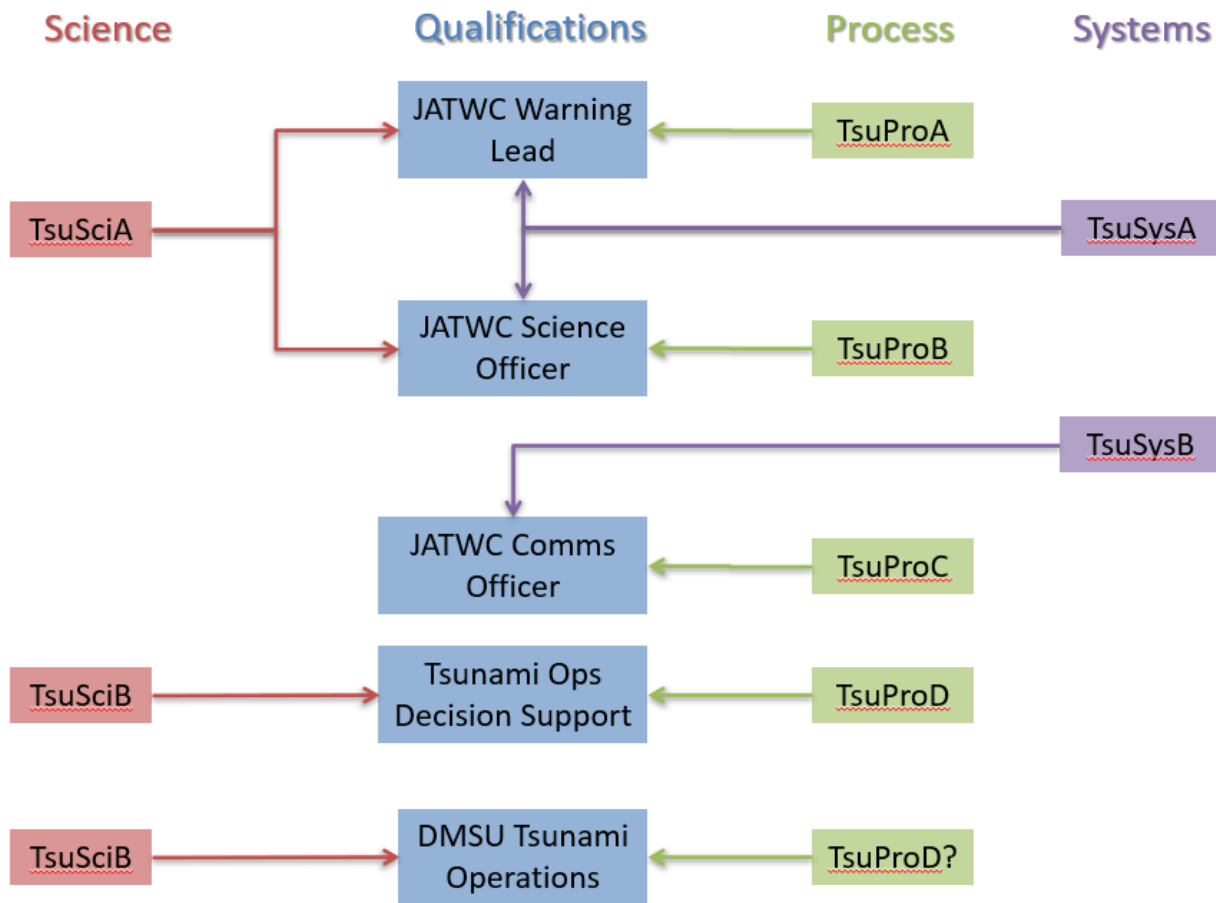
Science

Qualifications

Process

Systems

JATWC Warning Lead

TsuProA

TsuSciA

TsuSysA

JATWC Science Officer

TsuProB

TsuSysB

JATWC Comms Officer

TsuProC

TsuSciB

Tsunami Ops Decision Support

TsuProD

TsuSciB

DMSU Tsunami Operations

TsuProD?